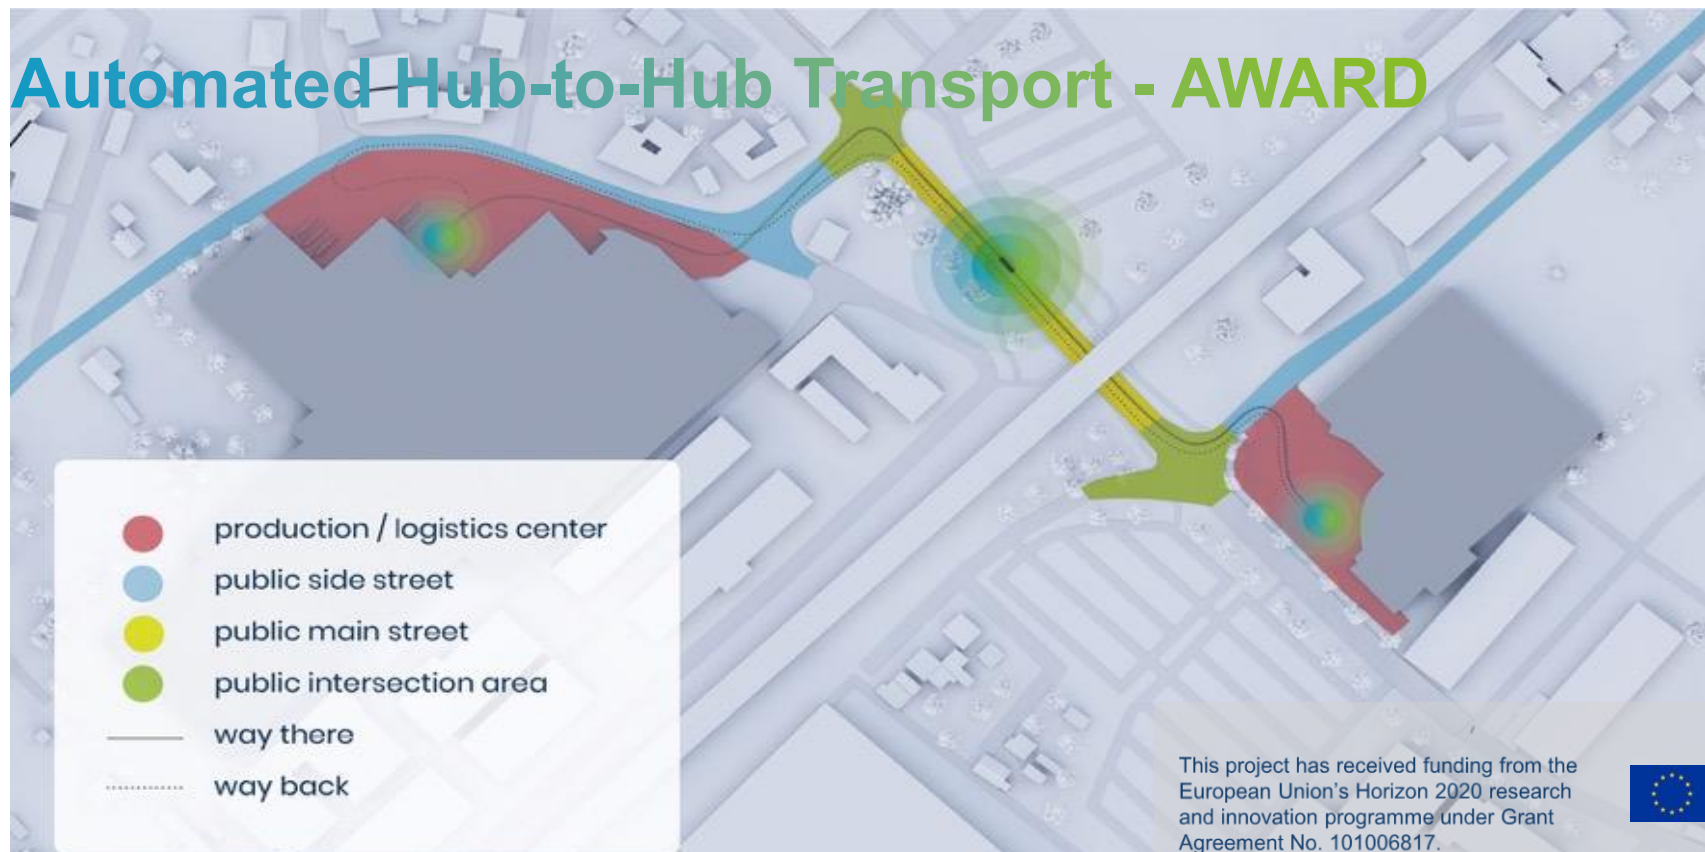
Automated Hub-to-Hub Transport - AWARD

production / logistics center
public side street
public main street
public intersection area
way there
way back

This project has received funding from the European Union's Horizon 2020 research and innovation programme under Grant Agreement No. 101006817.